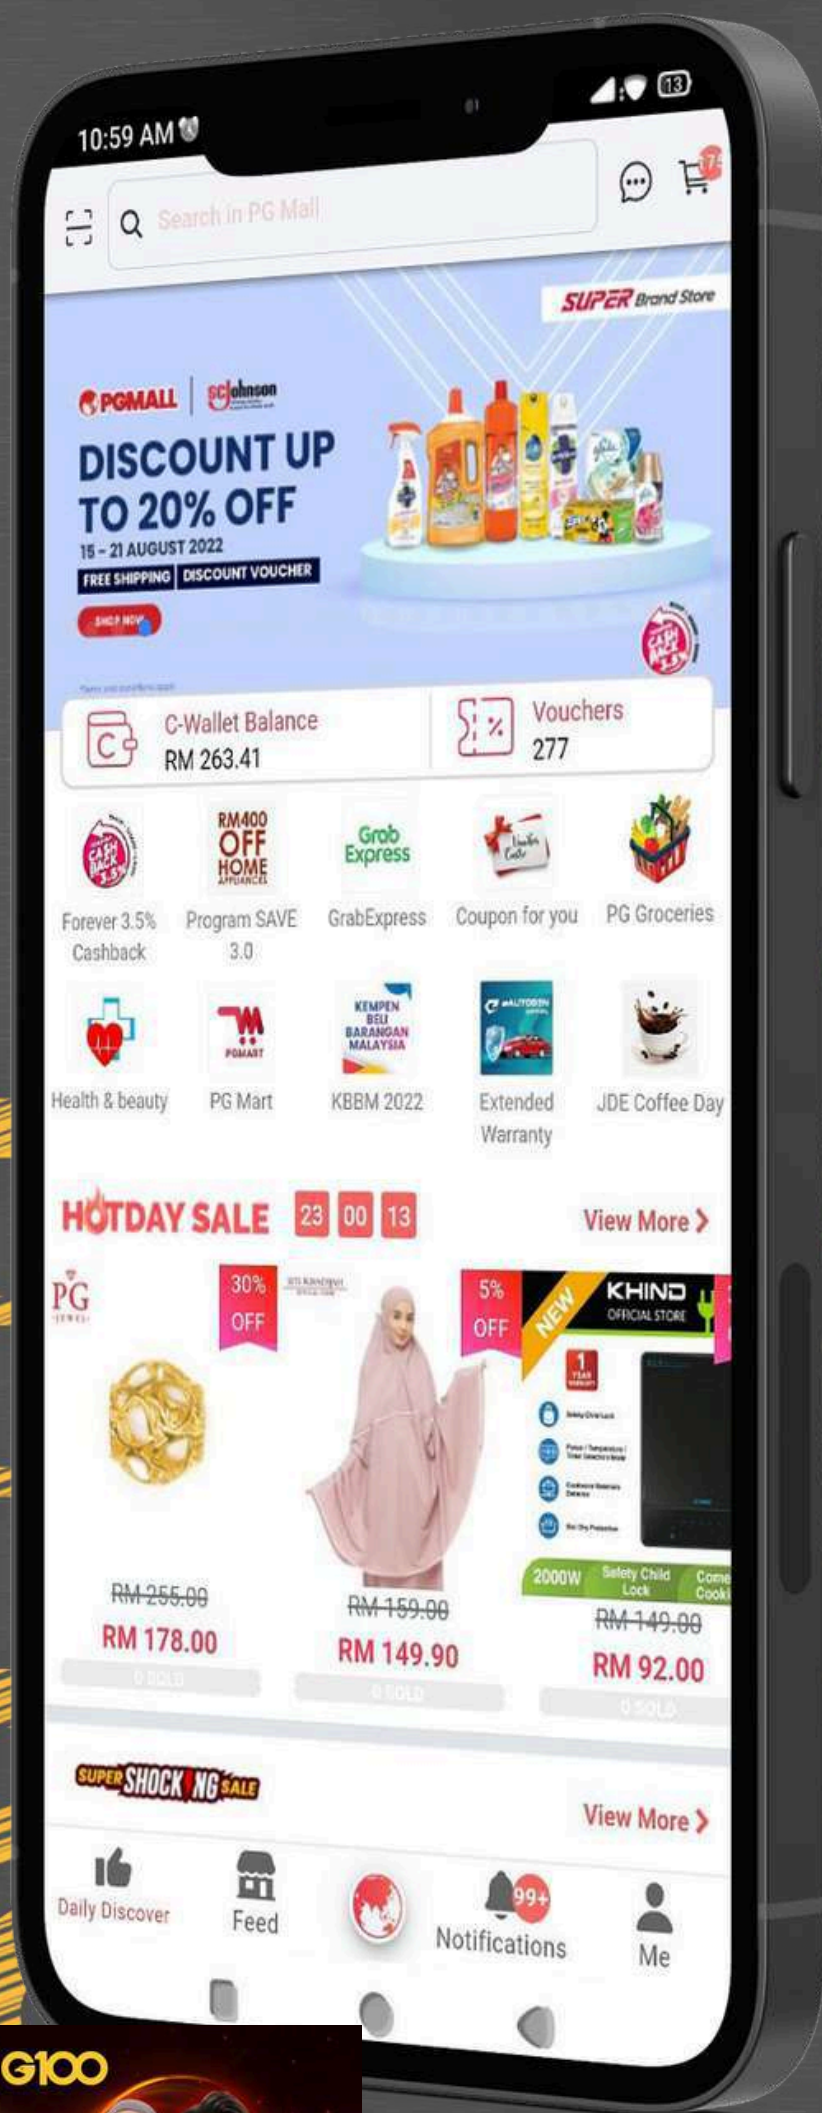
10:59 AM

13

Search in PG Mall

17

SUPER Brand Store

PGMALL | SC Johnson

DISCOUNT UP TO 20% OFF

15 – 21 AUGUST 2022

FREE SHIPPING | DISCOUNT VOUCHER

SHOP NOW

CASH BACK 3.5%

C-Wallet Balance
RM 263.41

Vouchers
277

Forever 3.5% Cashback

Program SAVE 3.0

GrabExpress

Coupon for you

PG Groceries

Health & beauty

PG Mart

KBBM 2022

Extended Warranty

JDE Coffee Day

HOTDAY SALE 23 00 13

View More >

PG JEWEL

30% OFF

5% OFF

NEW

KHIND OFFICIAL STORE

2000W Safety Child Lock

RM 255.00
RM 178.00
0 SOLD

RM 159.00
RM 149.90
0 SOLD

RM 149.00
RM 92.00
0 SOLD

SUPER SHOCKING SALE

View More >

Daily Discover

Feed

99+
Notifications

Me

G100